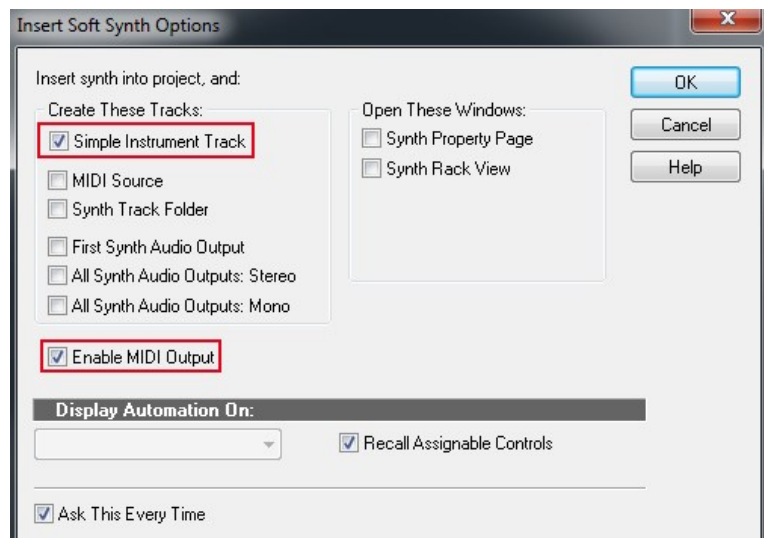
Insert Soft Synth Options

Insert synth into project, and:

Create These Tracks:

Simple Instrument Track

MIDI Source

Synth Track Folder

First Synth Audio Output

All Synth Audio Outputs: Stereo

All Synth Audio Outputs: Mono

Open These Windows:

Synth Property Page

Synth Rack View

OK

Cancel

Help

Enable MIDI Output

Display Automation On:

Recall Assignable Controls

Ask This Every Time